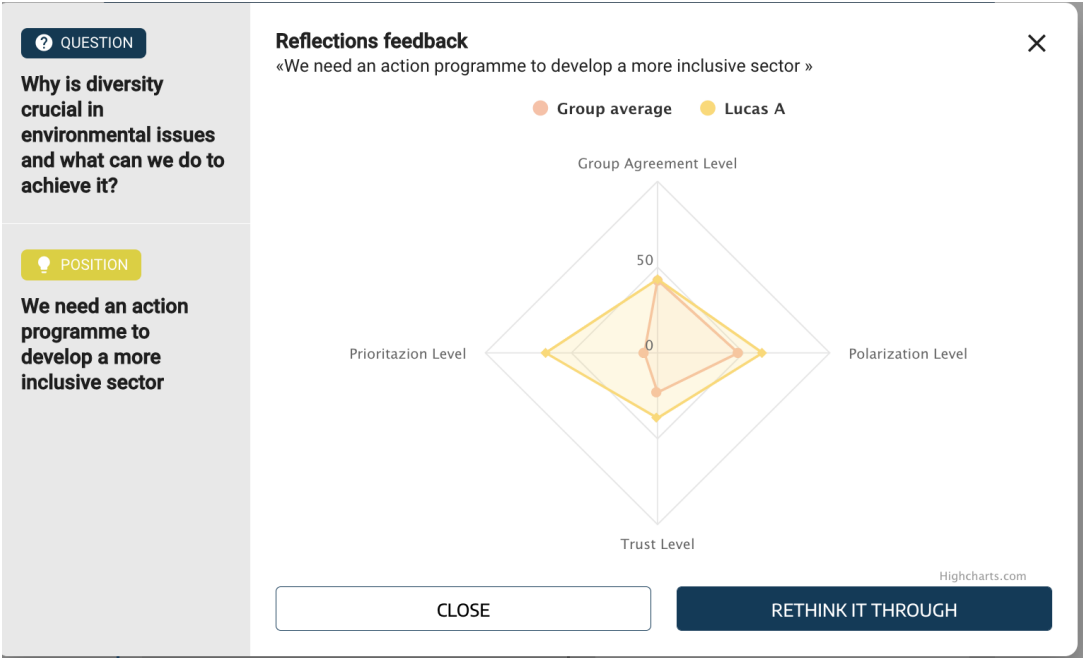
QUESTION

Why is diversity crucial in environmental issues and what can we do to achieve it?

POSITION

We need an action programme to develop a more inclusive sector

Reflections feedback

«We need an action programme to develop a more inclusive sector »

×

Group average Lucas A

Group Agreement Level

50

0

Prioritazion Level

Polarization Level

Trust Level

Highcharts.com

CLOSE

RETHINK IT THROUGH